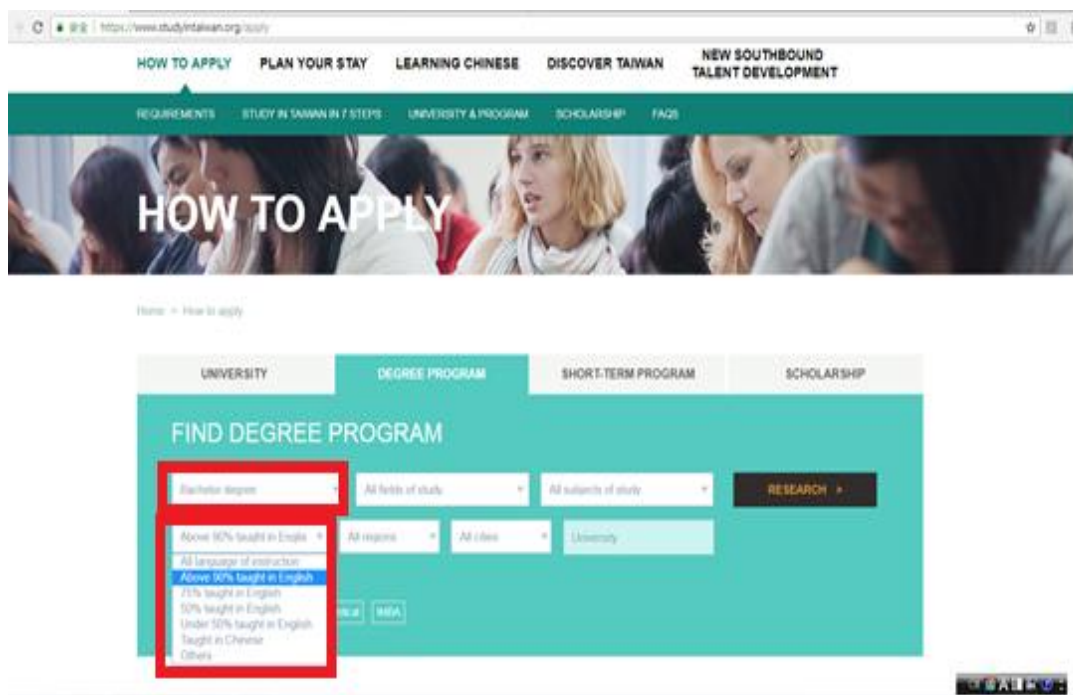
https://www.studyintaiwan.org/apply

HOW TO APPLY PLAN YOUR STAY LEARNING CHINESE DISCOVER TAIWAN NEW SOUTHBOUND TALENT DEVELOPMENT

REQUIREMENTS STUDY IN TAIWAN IN 7 STEPS UNIVERSITY & PROGRAM SCHOLARSHIP FAQS

HOW TO APPLY

Home > How to apply

UNIVERSITY DEGREE PROGRAM SHORT-TERM PROGRAM SCHOLARSHIP

FIND DEGREE PROGRAM

Bachelor degree
All fields of study
All subjects of study
RESEARCH >

Above 90% taught in English
All regions
All cities
University

All language of instruction
Above 90% taught in English
75% taught in English
50% taught in English
Under 50% taught in English
Taught in Chinese
Others

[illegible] INDIA